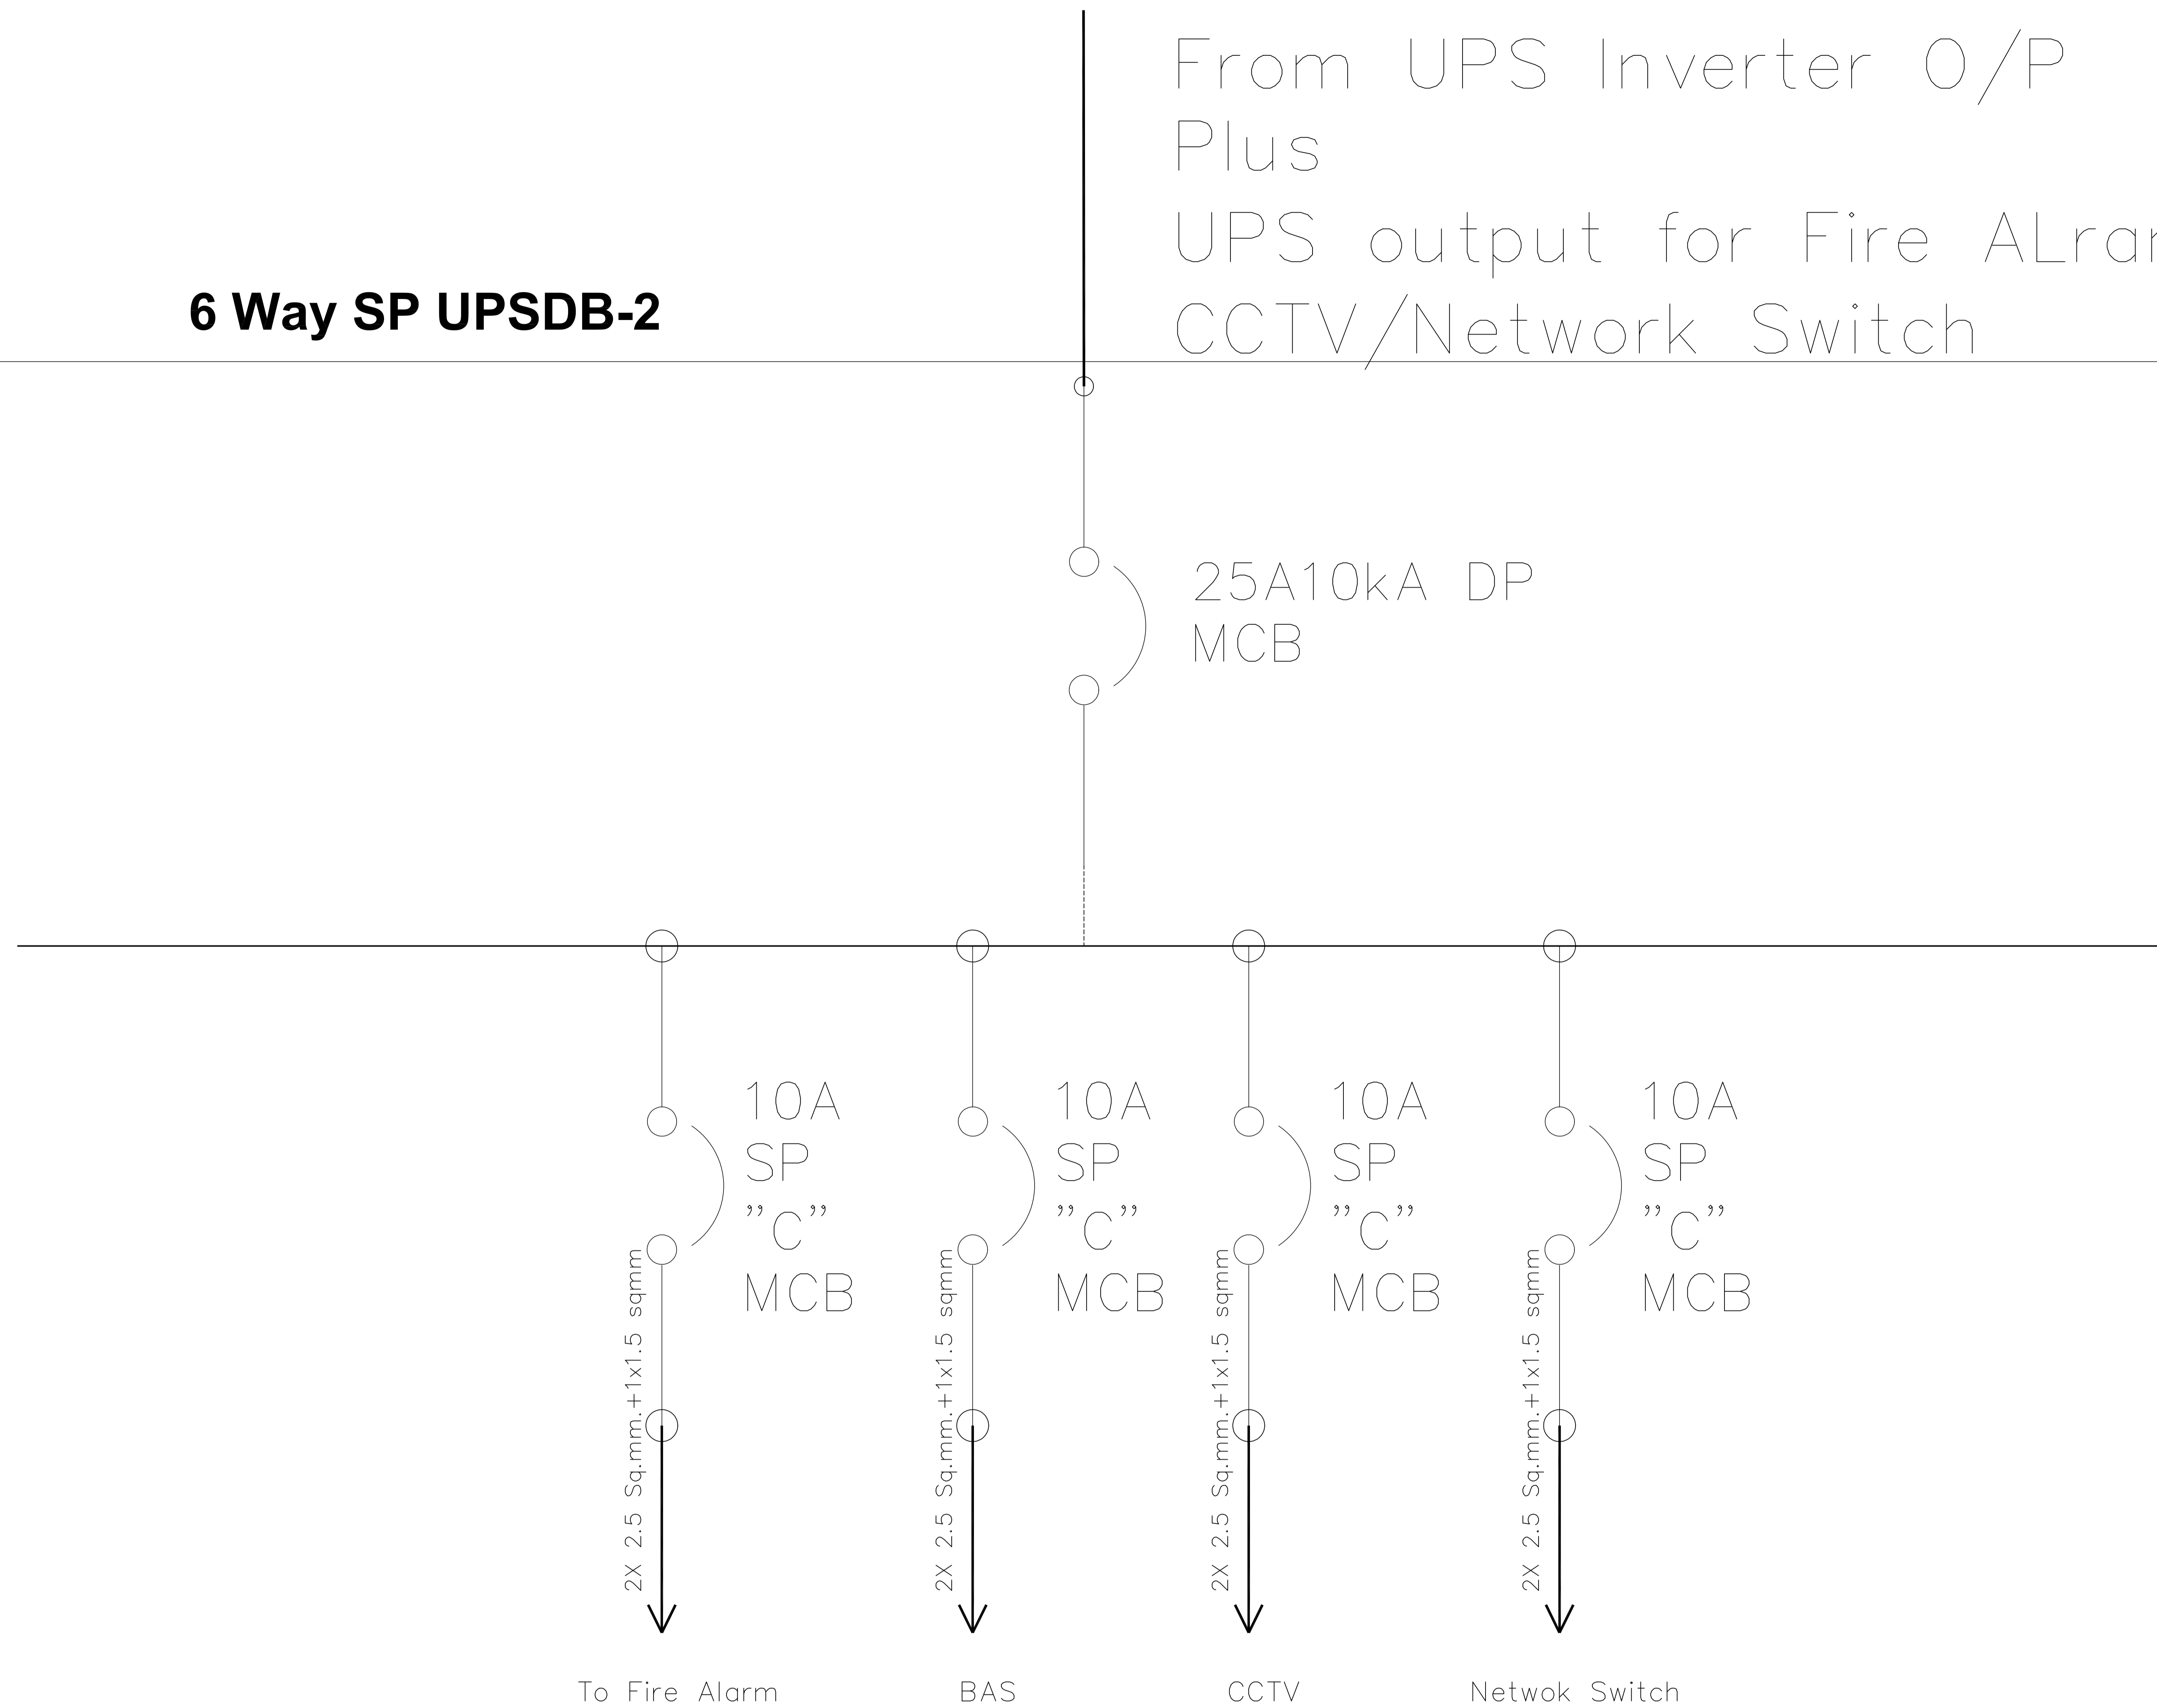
From UPS Inverter O/P
Plus
UPS output for Fire ALra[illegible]
CCTV/Network Switch

6 Way SP UPSDB-2

25A10kA DP
MCB

10A
SP
"C"
MCB

10A
SP
"C"
MCB

10A
SP
"C"
MCB

10A
SP
"C"
MCB

2X 2.5 Sq.mm.+1x1.5 sqmm

2X 2.5 Sq.mm.+1x1.5 sqmm

2X 2.5 Sq.mm.+1x1.5 sqmm

2X 2.5 Sq.mm.+1x1.5 sqmm

To Fire Alarm

BAS

CCTV

Netwok Switch